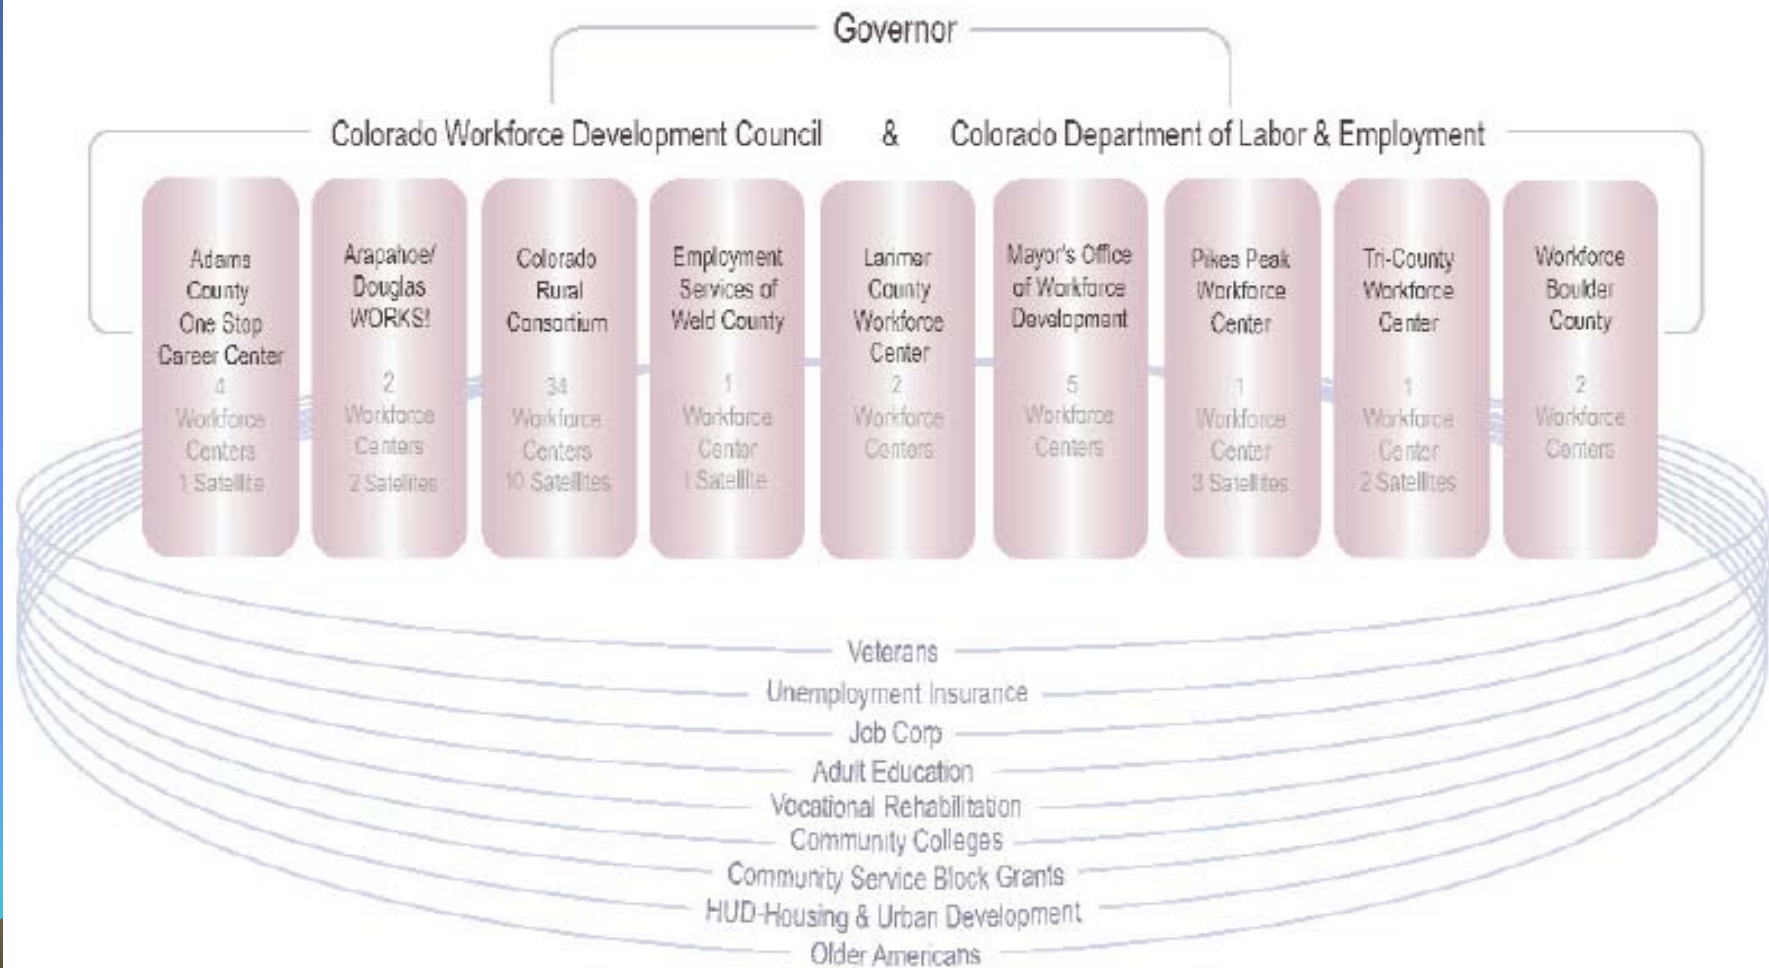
Governor

Colorado Workforce Development Council & Colorado Department of Labor & Employment

Adams County One Stop Career Center
4 Workforce Centers 1 Satellite

Arapahoe/ Douglas WORKS!
2 Workforce Centers 2 Satellites

Colorado Rural Consortium
34 Workforce Centers 10 Satellites

Employment Services of Weld County
1 Workforce Center 1 Satellite

Larimer County Workforce Center
2 Workforce Centers

Mayor's Office of Workforce Development
5 Workforce Centers

Pikes Peak Workforce Center
1 Workforce Center 3 Satellites

Tri-County Workforce Center
1 Workforce Center 2 Satellites

Workforce Boulder County
2 Workforce Centers

Veterans
Unemployment Insurance
Job Corp
Adult Education
Vocational Rehabilitation
Community Colleges
Community Service Block Grants
HUD-Housing & Urban Development
Older Americans